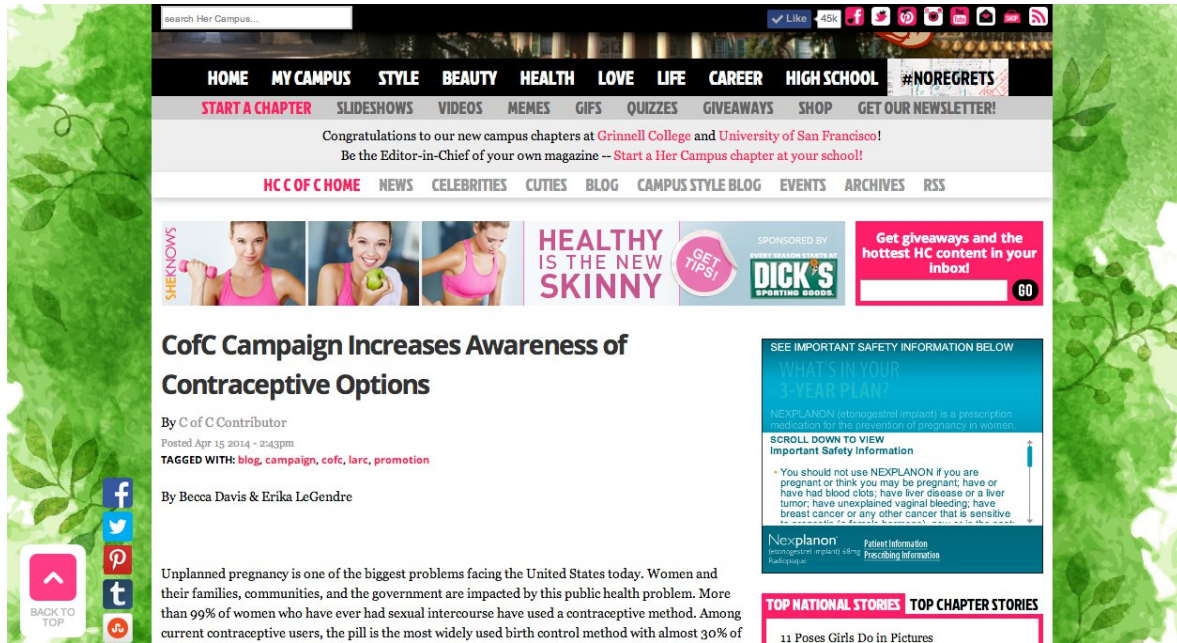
search Her Campus...

Like 45k

HOME MY CAMPUS STYLE BEAUTY HEALTH LOVE LIFE CAREER HIGH SCHOOL #NOREGRETS

START A CHAPTER SLIDESHOWS VIDEOS MEMES GIFS QUIZZES GIVEAWAYS SHOP GET OUR NEWSLETTER!

Congratulations to our new campus chapters at Grinnell College and University of San Francisco!
Be the Editor-in-Chief of your own magazine -- Start a Her Campus chapter at your school!

HC C OF C HOME NEWS CELEBRITIES CUTIES BLOG CAMPUS STYLE BLOG EVENTS ARCHIVES RSS

SHEKNOWS HEALTHY IS THE NEW SKINNY GET TIPS! SPONSORED BY EVERY SEASON STARTS AT DICK'S SPORTING GOODS.

Get giveaways and the hottest HC content in your inbox!

GO

CofC Campaign Increases Awareness of Contraceptive Options

By C of C Contributor

Posted Apr 15 2014 - 2:43pm

TAGGED WITH: blog, campaign, cofc, larc, promotion

By Becca Davis & Erika LeGendre

Unplanned pregnancy is one of the biggest problems facing the United States today. Women and their families, communities, and the government are impacted by this public health problem. More than 99% of women who have ever had sexual intercourse have used a contraceptive method. Among current contraceptive users, the pill is the most widely used birth control method with almost 30% of

SEE IMPORTANT SAFETY INFORMATION BELOW

WHAT'S IN YOUR 3-YEAR PLAN?

NEXPLANON (etonogestrel implant) is a prescription medication for the prevention of pregnancy in women.

SCROLL DOWN TO VIEW
Important Safety Information

• You should not use NEXPLANON if you are pregnant or think you may be pregnant; have or have had blood clots; have liver disease or a liver tumor; have unexplained vaginal bleeding; have breast cancer or any other cancer that is sensitive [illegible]

Nexplanon (etonogestrel implant) 68mg Radiopaque

Patient Information
Prescribing Information

TOP NATIONAL STORIES TOP CHAPTER STORIES

11 Poses Girls Do in Pictures

BACK TO TOP